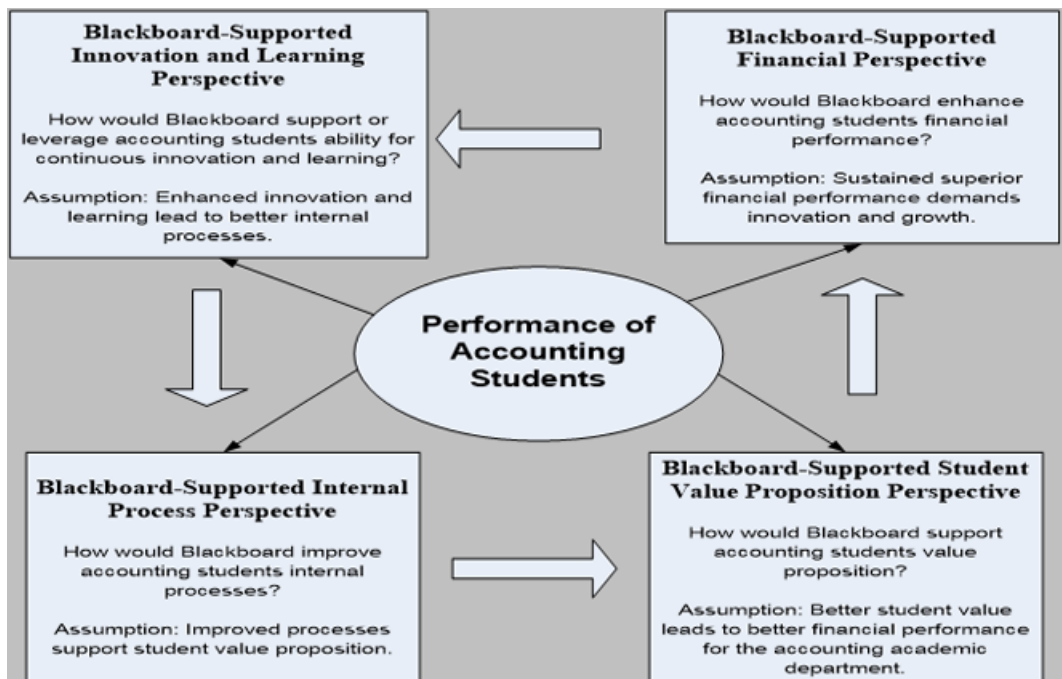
Blackboard-Supported Innovation and Learning Perspective

How would Blackboard support or leverage accounting students ability for continuous innovation and learning?

Assumption: Enhanced innovation and learning lead to better internal processes.

Blackboard-Supported Financial Perspective

How would Blackboard enhance accounting students financial performance?

Assumption: Sustained superior financial performance demands innovation and growth.

Performance of Accounting Students

Blackboard-Supported Internal Process Perspective

How would Blackboard improve accounting students internal processes?

Assumption: Improved processes support student value proposition.

Blackboard-Supported Student Value Proposition Perspective

How would Blackboard support accounting students value proposition?

Assumption: Better student value leads to better financial performance for the accounting academic department.